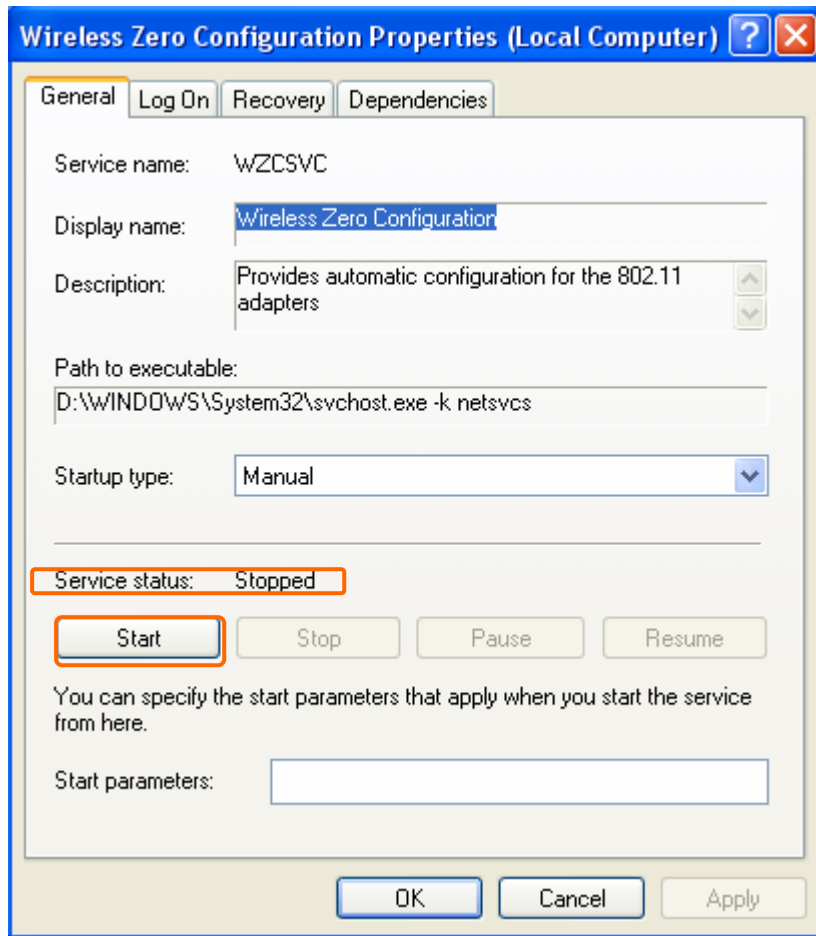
Wireless Zero Configuration Properties (Local Computer) ? X

General | Log On | Recovery | Dependencies

Service name: WZCSVC

Display name: Wireless Zero Configuration

Description: Provides automatic configuration for the 802.11 adapters

Path to executable:
D:\WINDOWS\System32\svchost.exe -k netsvcs

Startup type: Manual

Service status: Stopped

Start | Stop | Pause | Resume

You can specify the start parameters that apply when you start the service from here.

Start parameters:

OK | Cancel | Apply